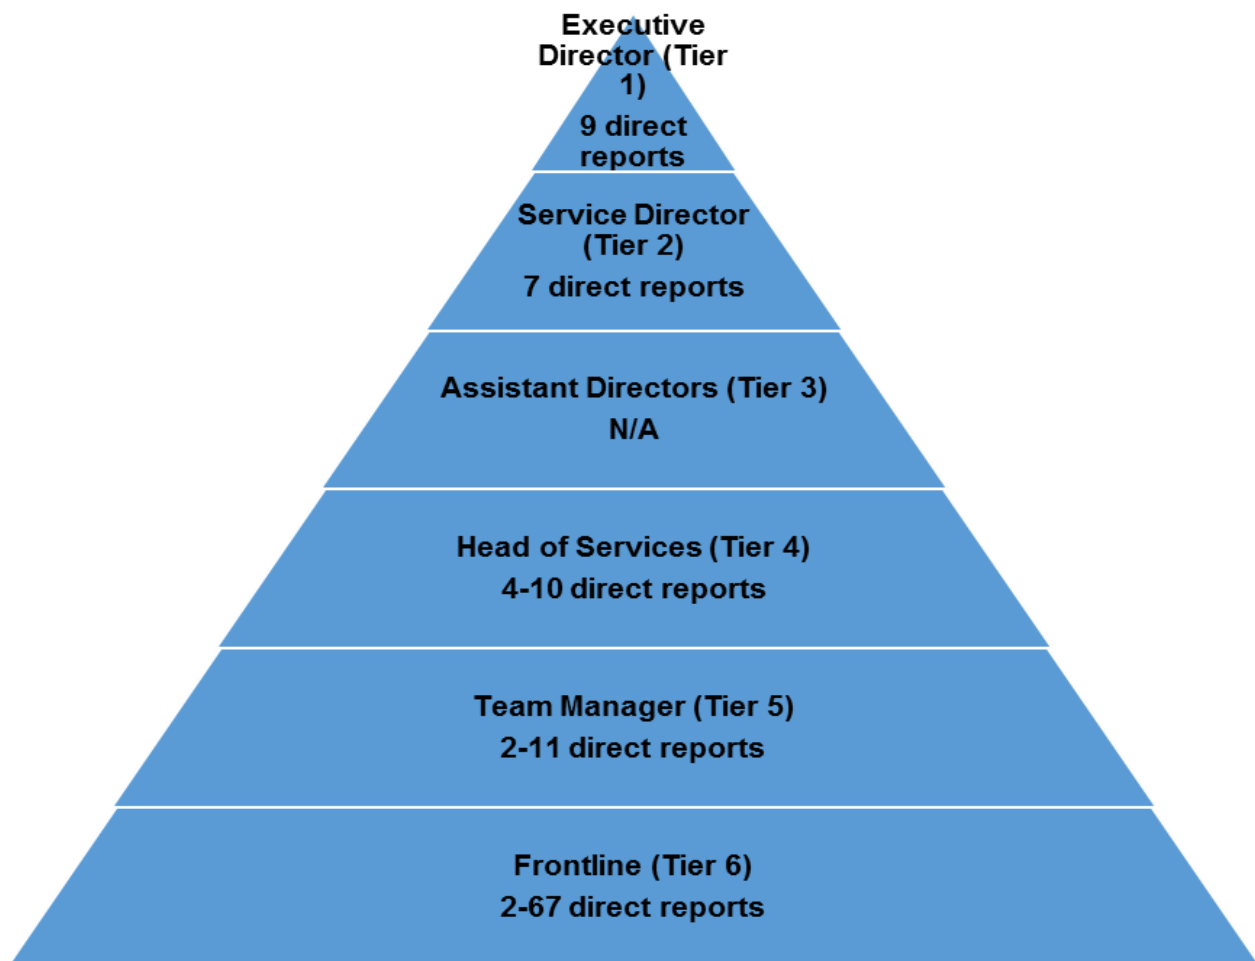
Executive Director (Tier 1)
9 direct reports

Service Director (Tier 2)
7 direct reports

Assistant Directors (Tier 3)
N/A

Head of Services (Tier 4)
4-10 direct reports

Team Manager (Tier 5)
2-11 direct reports

Frontline (Tier 6)
2-67 direct reports